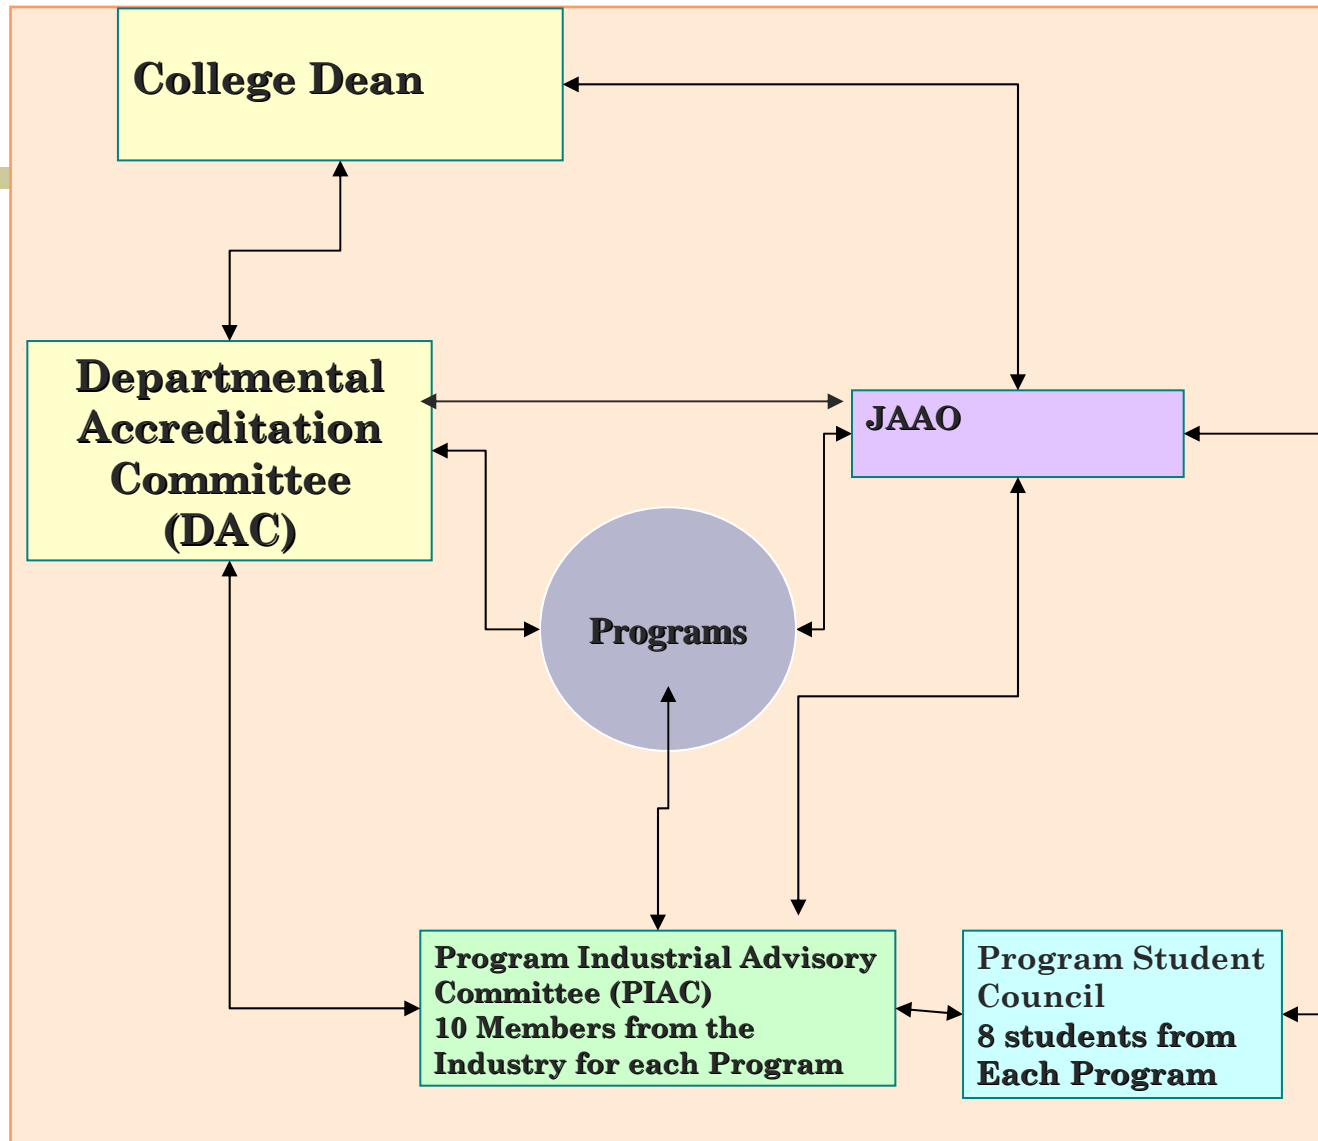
College Dean

Departmental Accreditation Committee (DAC)

JAAO

Programs

Program Industrial Advisory Committee (PIAC)
10 Members from the Industry for each Program

Program Student Council
8 students from Each Program